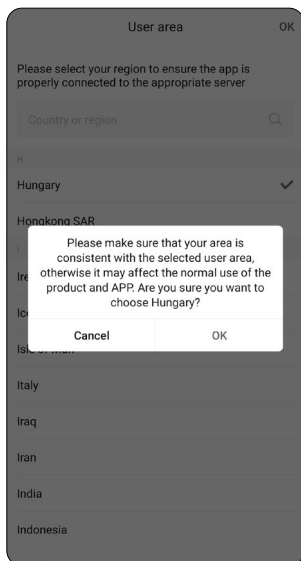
User area

OK

Please select your region to ensure the app is properly connected to the appropriate server

Country or region

H

Hungary

Hongkong SAR

I

Ire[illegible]

Ic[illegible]

Isle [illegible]

Please make sure that your area is consistent with the selected user area, otherwise it may affect the normal use of the product and APP. Are you sure you want to choose Hungary?

Cancel

OK

Italy

Iraq

Iran

India

Indonesia